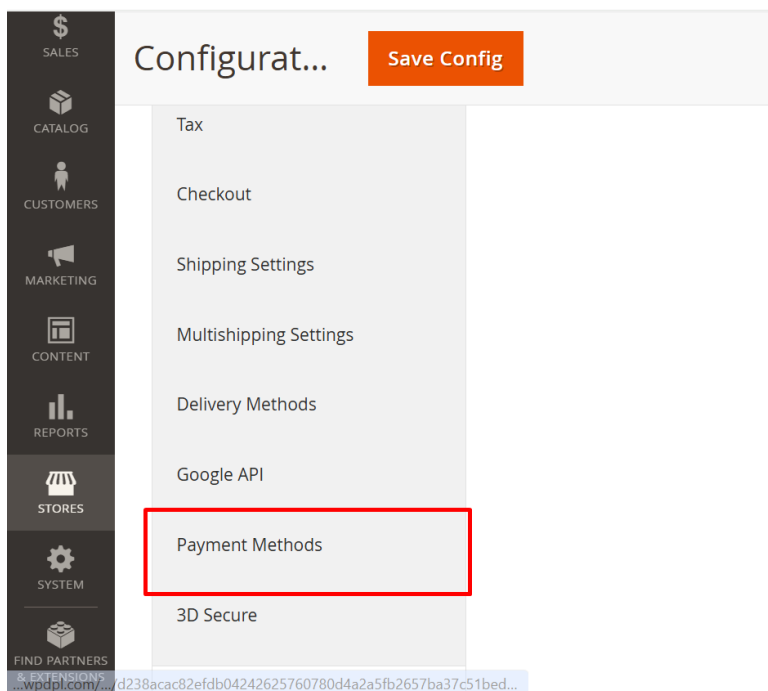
$
SALES
CATALOG
CUSTOMERS
MARKETING
CONTENT
REPORTS
STORES
SYSTEM
FIND PARTNERS & EXTENSIONS

Configurat...

Save Config

Tax

Checkout

Shipping Settings

Multishipping Settings

Delivery Methods

Google API

Payment Methods

3D Secure

...wpdpl.com/.../d238acac82efdb04242625760780d4a2a5fb2657ba37c51bed...